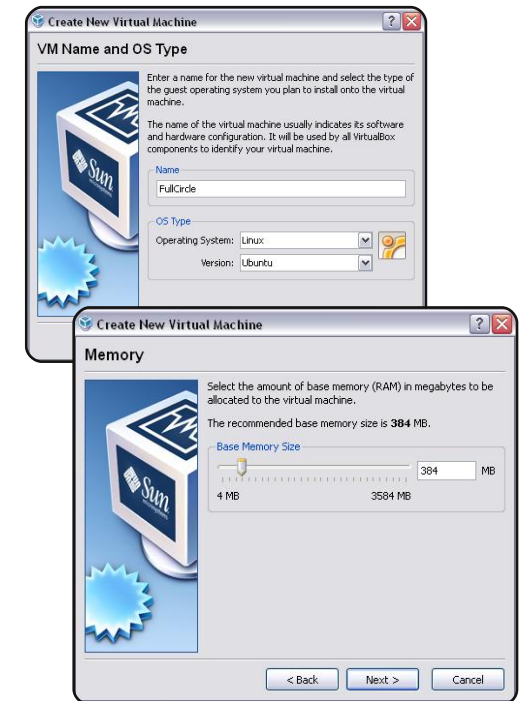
Create New Virtual Machine

?

VM Name and OS Type

Enter a name for the new virtual machine and select the type of the guest operating system you plan to install onto the virtual machine.

The name of the virtual machine usually indicates its software and hardware configuration. It will be used by all VirtualBox components to identify your virtual machine.

Name

FullCircle

OS Type

Operating System: Linux

Version: Ubuntu

Sun

Create New Virtual Machine

?

Memory

Select the amount of base memory (RAM) in megabytes to be allocated to the virtual machine.

The recommended base memory size is **384** MB.

Base Memory Size

384 MB

4 MB

3584 MB

Sun

< Back

Next >

Cancel